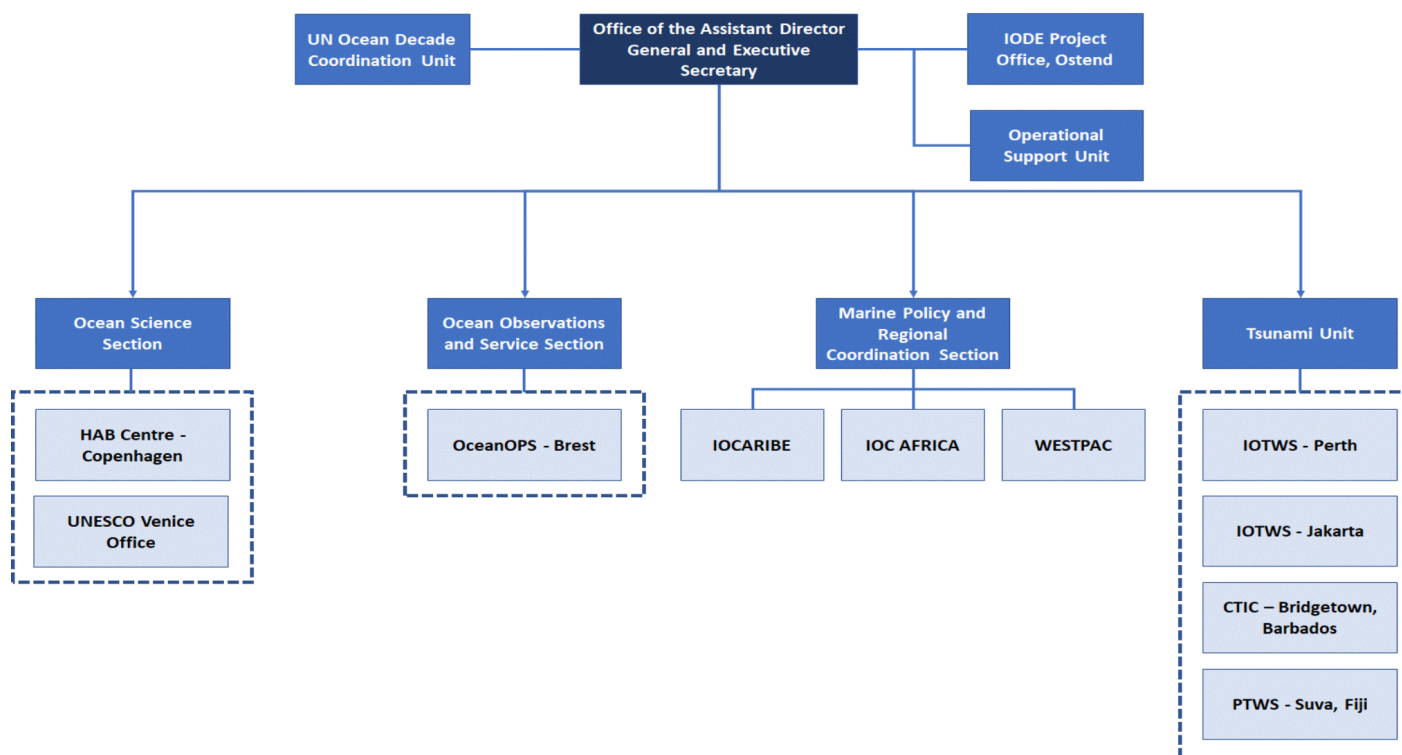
UN Ocean Decade Coordination Unit

Office of the Assistant Director General and Executive Secretary

IODE Project Office, Ostend

Operational Support Unit

Ocean Science Section

HAB Centre - Copenhagen

UNESCO Venice Office

Ocean Observations and Service Section

OceanOPS - Brest

Marine Policy and Regional Coordination Section

IOCARIBE

IOC AFRICA

WESTPAC

Tsunami Unit

IOTWS - Perth

IOTWS - Jakarta

CTIC – Bridgetown, Barbados

PTWS - Suva, Fiji